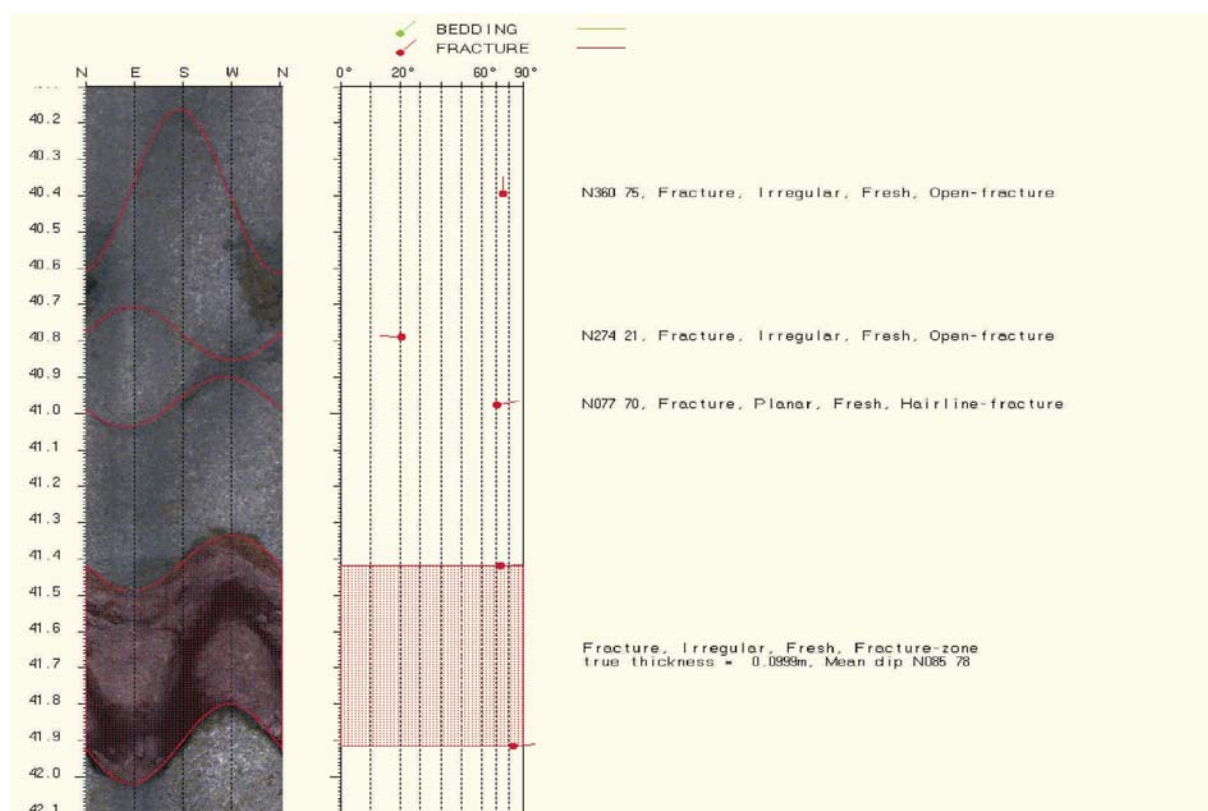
BEDDING
FRACTURE

N E S W N

0° 20° 60° 90°

40.2
40.3
40.4
40.5
40.6
40.7
40.8
40.9
41.0
41.1
41.2
41.3
41.4
41.5
41.6
41.7
41.8
41.9
42.0
42.1

N360 75, Fracture, Irregular, Fresh, Open-fracture

N274 21, Fracture, Irregular, Fresh, Open-fracture

N077 70, Fracture, Planar, Fresh, Hairline-fracture

Fracture, Irregular, Fresh, Fracture-zone
true thickness = 0.0999m, Mean dip N085 78